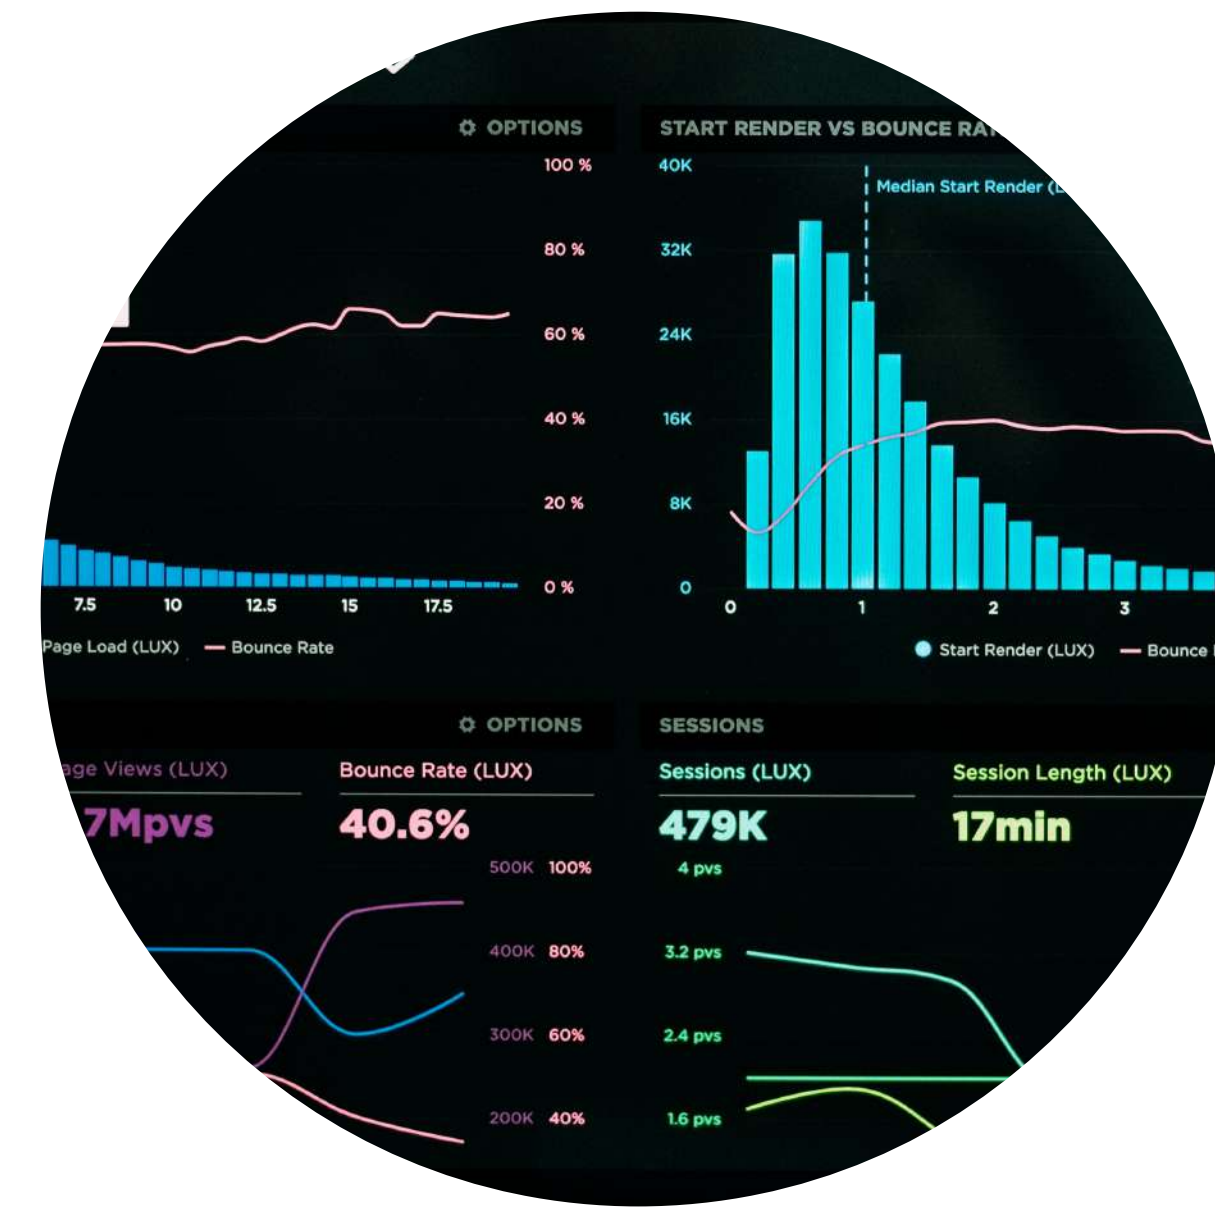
OPTIONS

100 %
80 %
60 %
40 %
20 %
0 %

7.5
10
12.5
15
17.5

Page Load (LUX)
Bounce Rate

START RENDER VS BOUNCE RA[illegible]

40K
32K
24K
16K
8K
0

Median Start Render ([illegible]

0
1
2
3

Start Render (LUX)
Bounce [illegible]

OPTIONS

age Views (LUX)
7Mpvs

Bounce Rate (LUX)
40.6%

500K 100%
400K 80%
300K 60%
200K 40%

SESSIONS

Sessions (LUX)
479K

Session Length (LUX)
17min

4 pvs
3.2 pvs
2.4 pvs
1.6 pvs